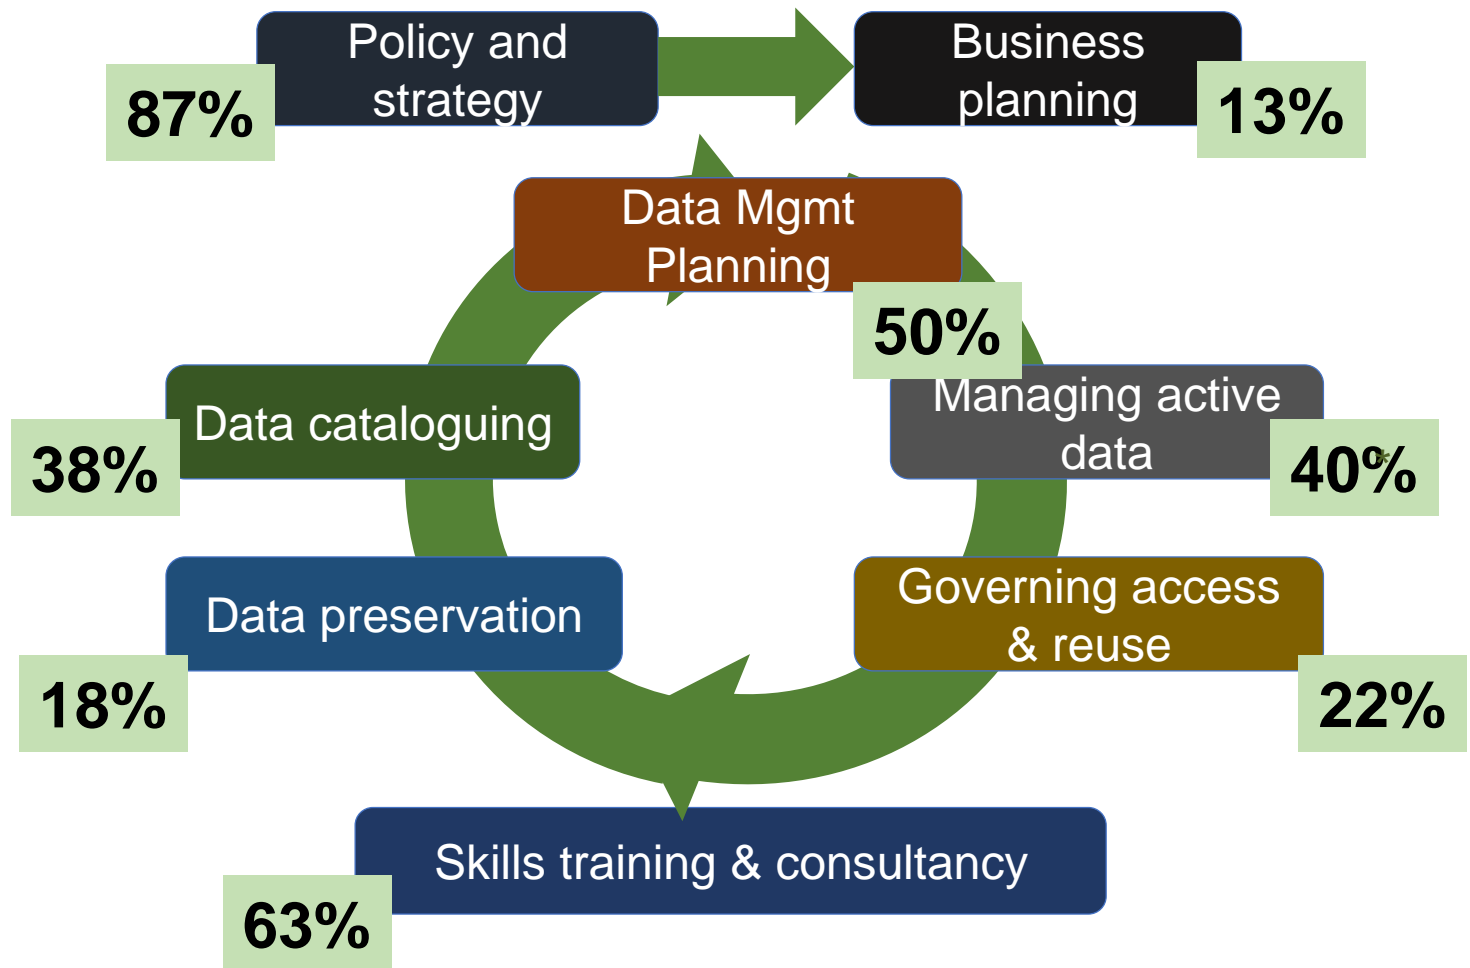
Policy and strategy

87%

Business planning

13%

Data Mgmt Planning

50%

Managing active data

40%

Governing access & reuse

22%

Skills training & consultancy

63%

Data preservation

18%

Data cataloguing

38%